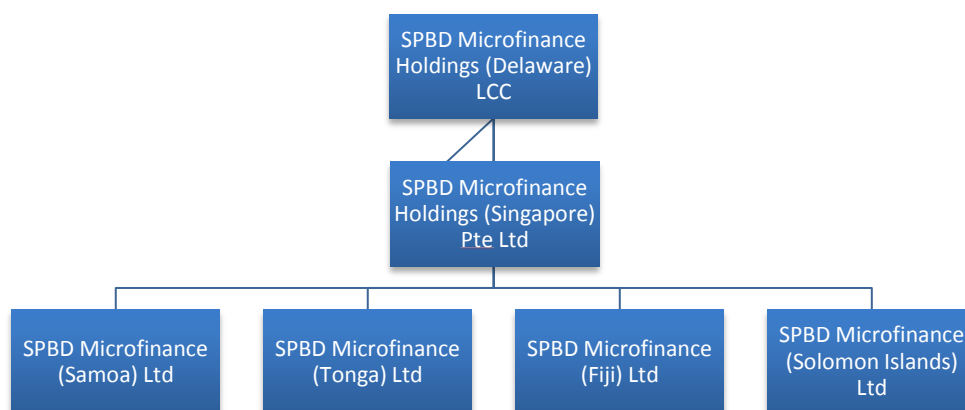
SPBD Microfinance Holdings (Delaware) LCC

SPBD Microfinance Holdings (Singapore) Pte Ltd

SPBD Microfinance (Samoa) Ltd

SPBD Microfinance (Tonga) Ltd

SPBD Microfinance (Fiji) Ltd

SPBD Microfinance (Solomon Islands) Ltd